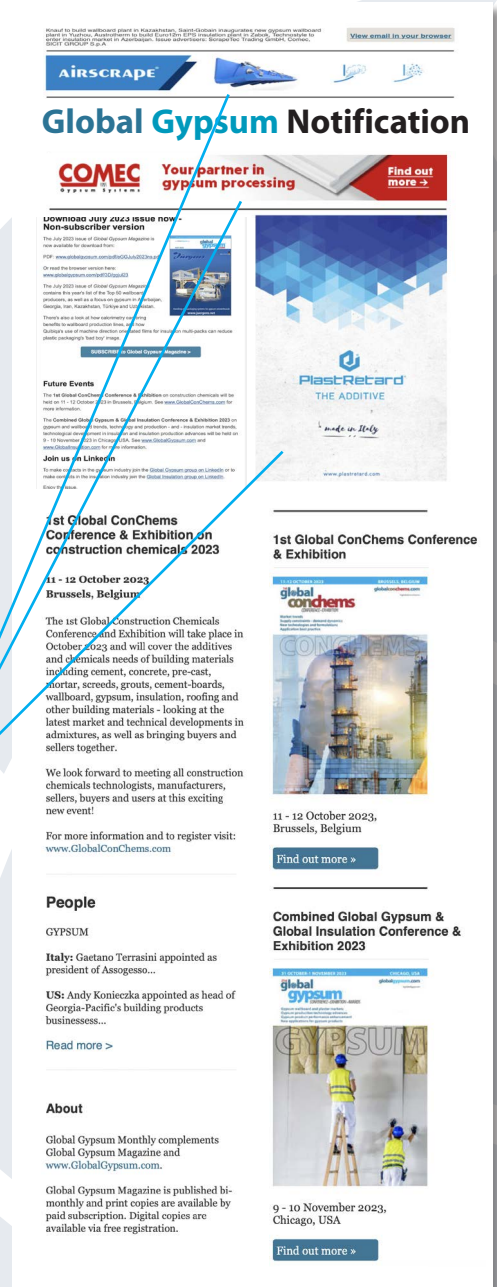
Knauf to build wallboard plant in Kazakhstan, Saint-Gobain inaugurates new gypsum wallboard plant in Yuzhou, Austrotherm to build Euro12m EPS insulation plant in Zalaü, Technoplate to enter insulation market in Azerbaijan. Issue advertisers: ScrapeTec Trading GmbH, Comec, SICIT GROUP S.p.A

View email in your browser

AIRSCRAPE

Global Gypsum Notification

COMEC Gypsum Systems

Your partner in gypsum processing

Find out more →

Download July 2023 issue now - Non-subscriber version

The July 2023 issue of Global Gypsum Magazine is now available for download from:

PDF: www.globalgypsum.com/pdfs/GGJuly2023ns.pdf

Or read the browser version here: www.globalgypsum.com/e0f3Ggy023

The July 2023 issue of Global Gypsum Magazine contains this year's list of the Top 50 wallboard producers, as well as a focus on gypsum in Azerbaijan, Georgia, Iran, Kazakhstan, Türkiye and Uzbekistan.

There's also a look at how calorimetry can bring benefits to wallboard production lines, and how Quilosa's use of machine direction oriented films for insulation multi-packs can reduce plastic packaging's 'bad boy' image.

SUBSCRIBE to Global Gypsum Magazine »

Future Events

The 1st Global ConChems Conference & Exhibition on construction chemicals will be held on 11 - 12 October 2023 in Brussels, Belgium. See www.GlobalConChems.com for more information.

The Combined Global Gypsum & Global Insulation Conference & Exhibition 2023 on gypsum and wallboard trends, technology and production - and - insulation market trends, technological development in insulation and insulation production advances will be held on 9 - 10 November 2023 in Chicago, USA. See www.GlobalGypsum.com and www.GlobalInsulation.com for more information.

Join us on LinkedIn

To make contacts in the gypsum industry join the Global Gypsum group on LinkedIn or to make contacts in the insulation industry join the Global Insulation group on LinkedIn.

Enjoy the issue.

PlastRetard
THE ADDITIVE
made in Italy
www.plastretard.com

1st Global ConChems Conference & Exhibition on construction chemicals 2023

11 - 12 October 2023
Brussels, Belgium

The 1st Global Construction Chemicals Conference and Exhibition will take place in October 2023 and will cover the additives and chemicals needs of building materials including cement, concrete, pre-cast, mortar, screeds, grouts, cement-boards, wallboard, gypsum, insulation, roofing and other building materials - looking at the latest market and technical developments in admixtures, as well as bringing buyers and sellers together.

We look forward to meeting all construction chemicals technologists, manufacturers, sellers, buyers and users at this exciting new event!

For more information and to register visit: www.GlobalConChems.com

1st Global ConChems Conference & Exhibition

11 - 12 OCTOBER 2023
BRUSSELS, BELGIUM
global conchems
globalconchems.com
CONCHEMS

11 - 12 October 2023,
Brussels, Belgium

Find out more »

People

GYPSUM

Italy: Gaetano Terrasini appointed as president of Assogesso...

US: Andy Konieczka appointed as head of Georgia-Pacific's building products businesses...

Read more >

About

Global Gypsum Monthly complements Global Gypsum Magazine and www.GlobalGypsum.com.

Global Gypsum Magazine is published bi-monthly and print copies are available by paid subscription. Digital copies are available via free registration.

Combined Global Gypsum & Global Insulation Conference & Exhibition 2023

9 - 10 NOVEMBER 2023
CHICAGO, USA
global gypsum
globalgypsum.com
GYPSUM

9 - 10 November 2023,
Chicago, USA

Find out more »